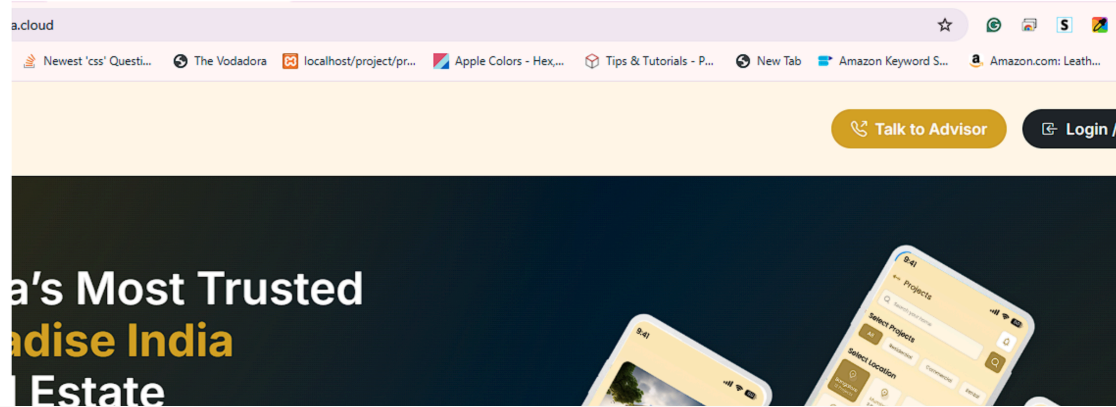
a.cloud

Newest 'css' Questi... The Vodadora localhost/project/pr... Apple Colors - Hex,... Tips & Tutorials - P... New Tab Amazon Keyword S... Amazon.com: Leath...

Talk to Advisor Login /

a's Most Trusted
adise India
l Estate

9:41

9:41
Projects
Search your home
Select Projects
All Residential
Select Location
Commercial
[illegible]